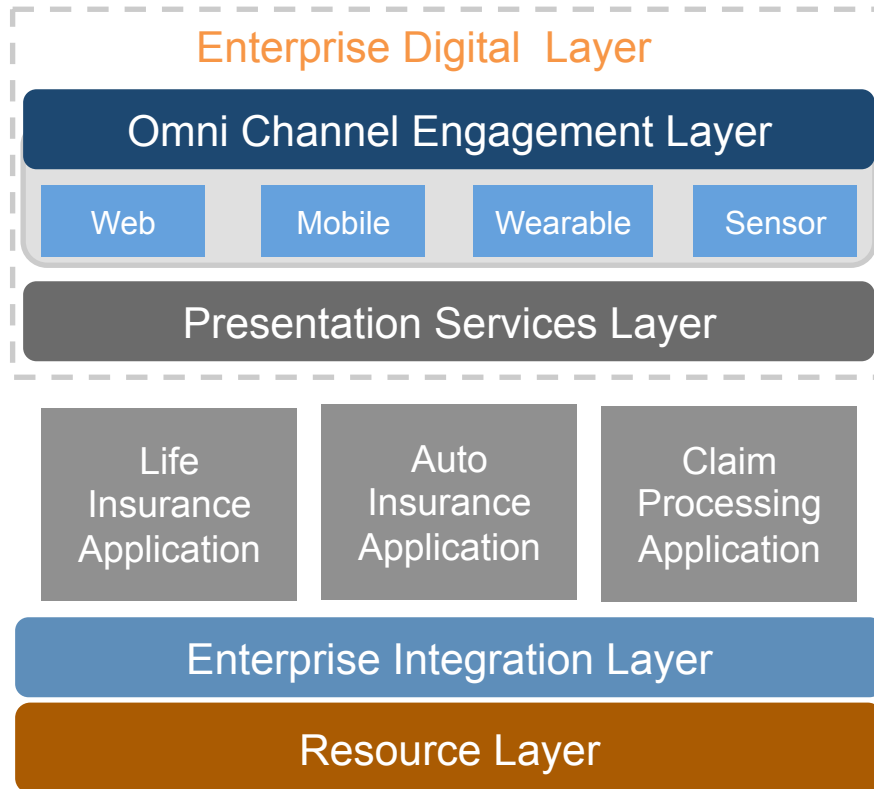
Enterprise Digital Layer

Omni Channel Engagement Layer

Web

Mobile

Wearable

Sensor

Presentation Services Layer

Life Insurance Application

Auto Insurance Application

Claim Processing Application

Enterprise Integration Layer

Resource Layer